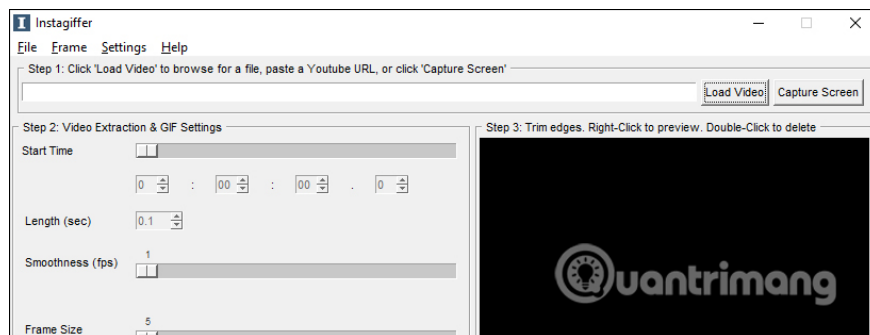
Instagiffer

File Frame Settings Help

Step 1: Click 'Load Video' to browse for a file, paste a Youtube URL, or click 'Capture Screen'

Load Video Capture Screen

Step 2: Video Extraction & GIF Settings

Start Time

0 : 00 : 00 . 0

Length (sec) 0.1

Smoothness (fps) 1

Frame Size 5

Step 3: Trim edges. Right-Click to preview. Double-Click to delete

Quantrimang